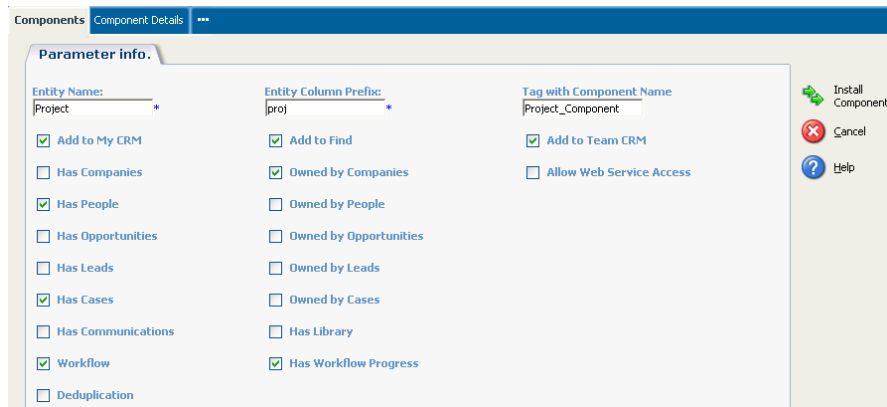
Components Component Details •••

Parameter info.

Entity Name:
Project *

Entity Column Prefix:
proj *

Tag with Component Name
Project_Component

Add to My CRM
Has Companies
Has People
Has Opportunities
Has Leads
Has Cases
Has Communications
Workflow
Deduplication

Add to Find
Owned by Companies
Owned by People
Owned by Opportunities
Owned by Leads
Owned by Cases
Has Library
Has Workflow Progress

Add to Team CRM
Allow Web Service Access

Install Component
Cancel
Help